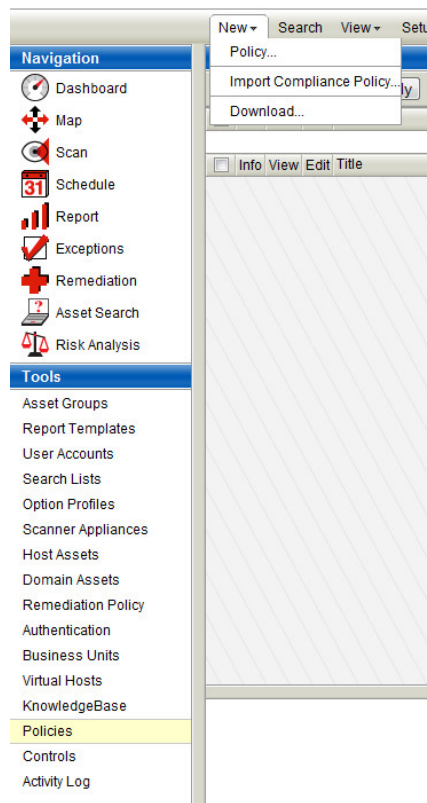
New ▾ Search View ▾ Setu

Policy...

Import Compliance Policy...

Download...

ly

Info View Edit Title

Navigation

Dashboard

Map

Scan

31 Schedule

Report

Exceptions

Remediation

Asset Search

Risk Analysis

Tools

Asset Groups

Report Templates

User Accounts

Search Lists

Option Profiles

Scanner Appliances

Host Assets

Domain Assets

Remediation Policy

Authentication

Business Units

Virtual Hosts

KnowledgeBase

Policies

Controls

Activity Log